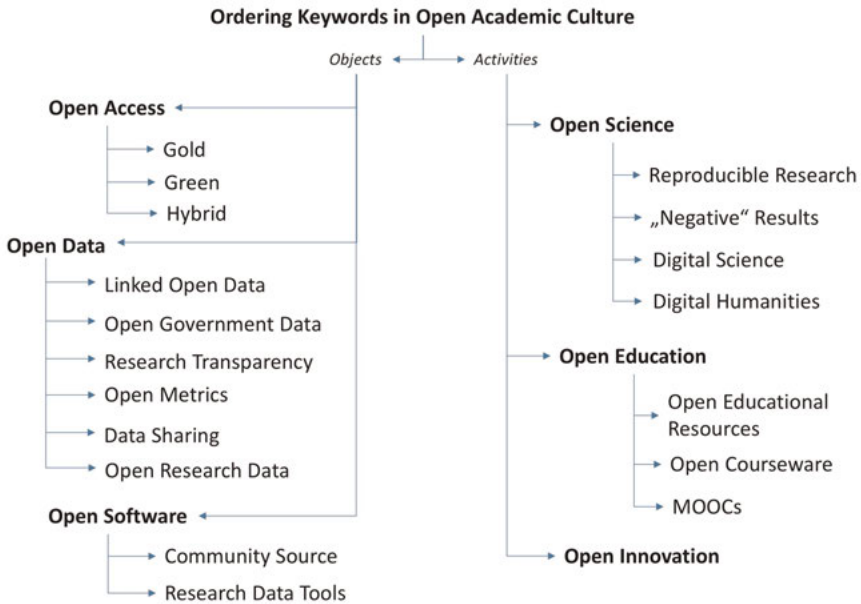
Ordering Keywords in Open Academic Culture

Objects

Activities

Open Access

Gold

Green

Hybrid

Open Data

Linked Open Data

Open Government Data

Research Transparency

Open Metrics

Data Sharing

Open Research Data

Open Software

Community Source

Research Data Tools

Open Science

Reproducible Research

„Negative“ Results

Digital Science

Digital Humanities

Open Education

Open Educational Resources

Open Courseware

MOOCs

Open Innovation